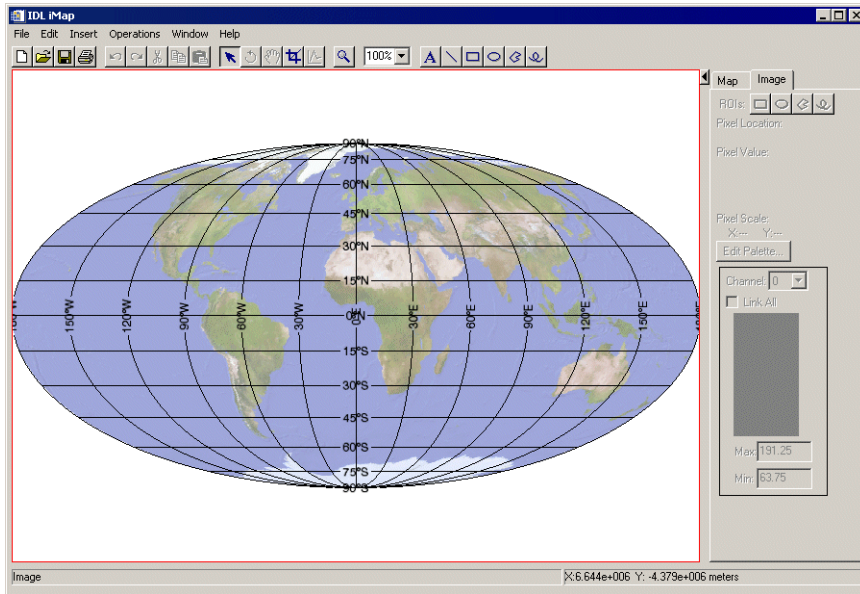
IDL iMap

File Edit Insert Operations Window Help

100%

Map Image

ROIs:

Pixel Location:

Pixel Value:

Pixel Scale:
X:--- Y:---

Edit Palette...

Channel: 0

Link All

Max: 191.25

Min: 63.75

90°N
75°N
60°N
45°N
30°N
15°N
0°N
15°S
30°S
45°S
60°S
75°S
90°S

150°W 120°W 90°W 60°W 30°W 0° 30°E 60°E 90°E 120°E 150°E

Image

X:6.644e+006 Y: -4.379e+006 meters